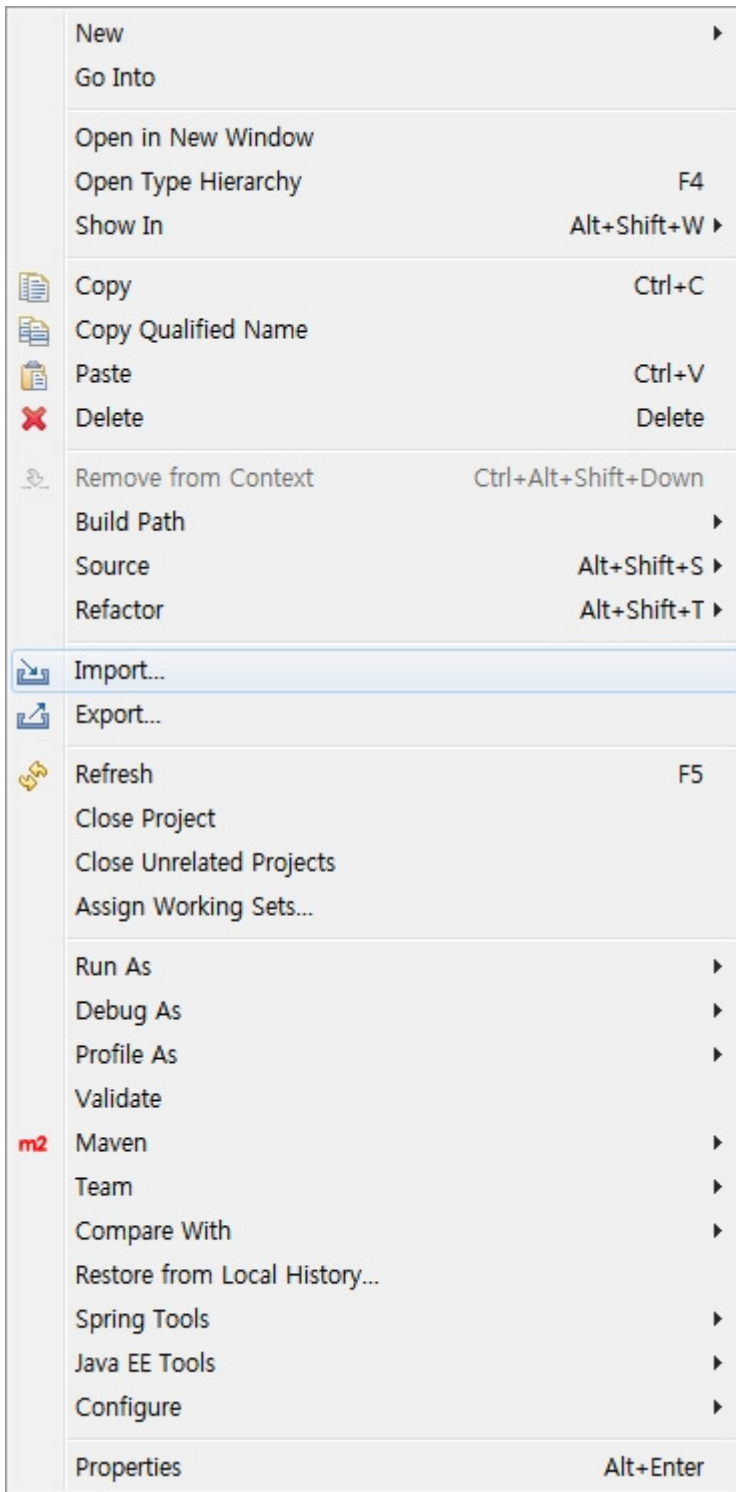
New
Go Into

Open in New Window
Open Type Hierarchy F4
Show In Alt+Shift+W

Copy Ctrl+C
Copy Qualified Name
Paste Ctrl+V
Delete Delete

Remove from Context Ctrl+Alt+Shift+Down
Build Path
Source Alt+Shift+S
Refactor Alt+Shift+T

Import...
Export...

Refresh F5
Close Project
Close Unrelated Projects
Assign Working Sets...

Run As
Debug As
Profile As
Validate
m2 Maven
Team
Compare With
Restore from Local History...
Spring Tools
Java EE Tools
Configure

Properties Alt+Enter